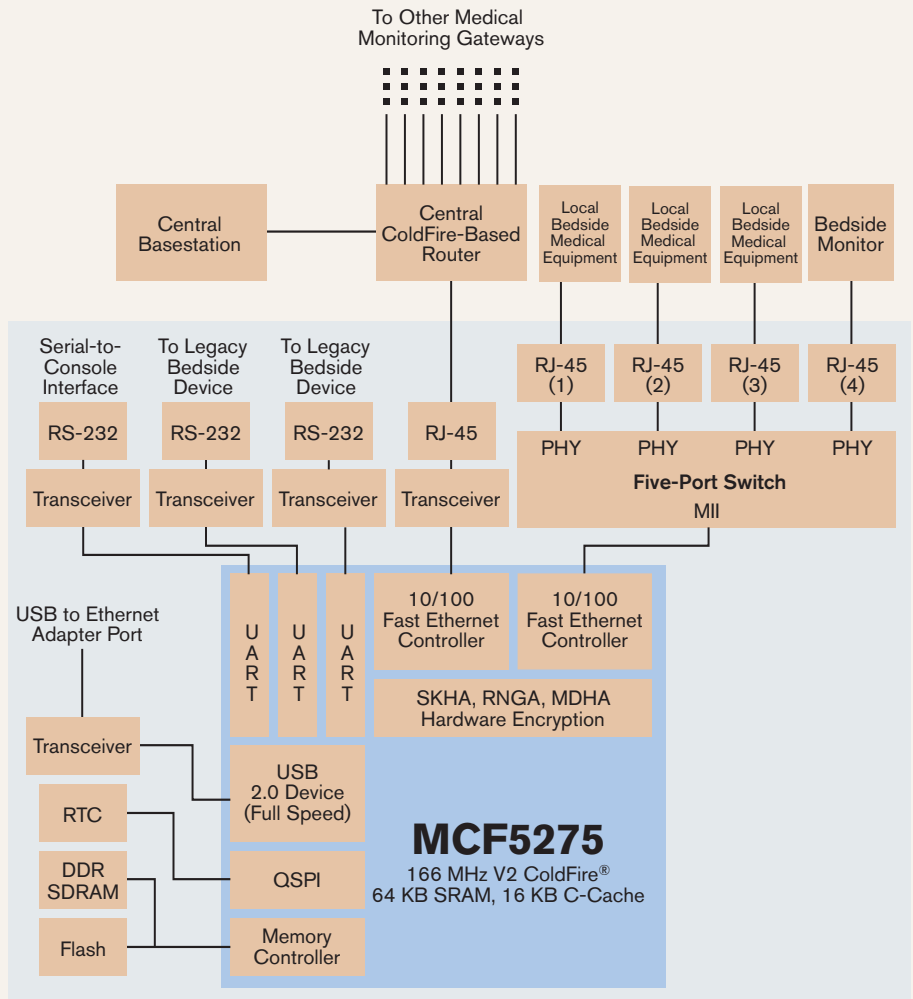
To Other Medical Monitoring Gateways

Central Basestation

Central ColdFire-Based Router

Local Bedside Medical Equipment

Local Bedside Medical Equipment

Local Bedside Medical Equipment

Bedside Monitor

Serial-to-Console Interface

To Legacy Bedside Device

To Legacy Bedside Device

RS-232

RS-232

RS-232

RJ-45

RJ-45 (1)

RJ-45 (2)

RJ-45 (3)

RJ-45 (4)

PHY

PHY

PHY

PHY

Five-Port Switch

MII

Transceiver

Transceiver

Transceiver

Transceiver

UART

UART

UART

10/100 Fast Ethernet Controller

10/100 Fast Ethernet Controller

SKHA, RNGA, MDHA Hardware Encryption

USB to Ethernet Adapter Port

Transceiver

USB 2.0 Device (Full Speed)

RTC

QSPI

DDR SDRAM

Flash

Memory Controller

MCF5275

166 MHz V2 ColdFire®
64 KB SRAM, 16 KB C-Cache